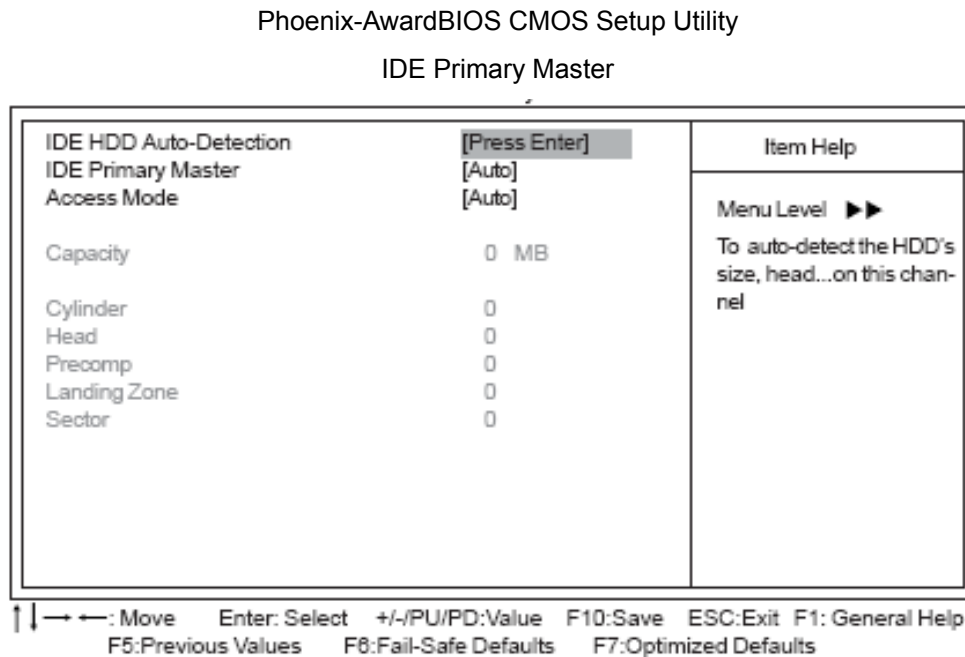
Phoenix-AwardBIOS CMOS Setup Utility

IDE Primary Master

| | | Item Help |
|---|---|---|
| IDE HDD Auto-Detection | [Press Enter] | Menu Level ►► |
| IDE Primary Master | [Auto] | To auto-detect the HDD's size, head...on this channel |
| Access Mode | [Auto] | |
| Capacity | 0 MB | |
| Cylinder | 0 | |
| Head | 0 | |
| Precomp | 0 | |
| Landing Zone | 0 | |
| Sector | 0 | |

↑↓→←: Move Enter: Select +/-/PU/PD:Value F10:Save ESC:Exit F1: General Help
F5:Previous Values F6:Fail-Safe Defaults F7:Optimized Defaults